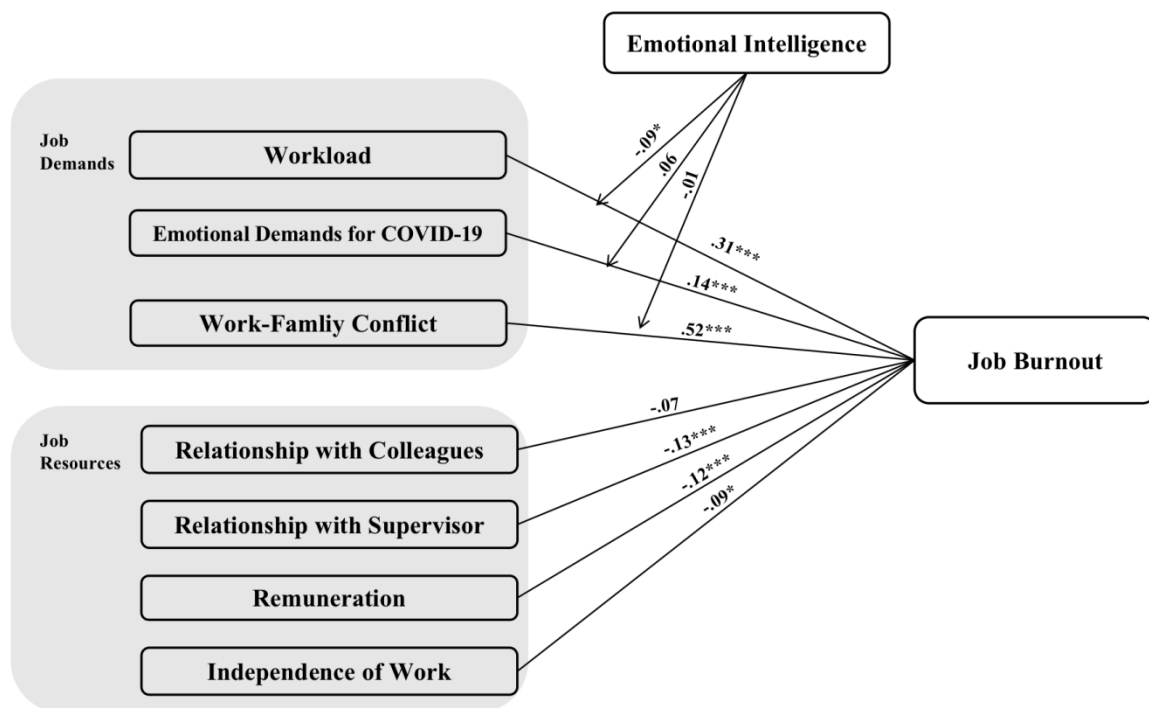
Emotional Intelligence

Job Demands

Workload

Emotional Demands for COVID-19

Work-Famliy Conflict

-.09*

.06

-.01

.31***

.14***

.52***

Job Burnout

Job Resources

Relationship with Colleagues

Relationship with Supervisor

Remuneration

Independence of Work

-.07

-.13***

-.12***

-.09*